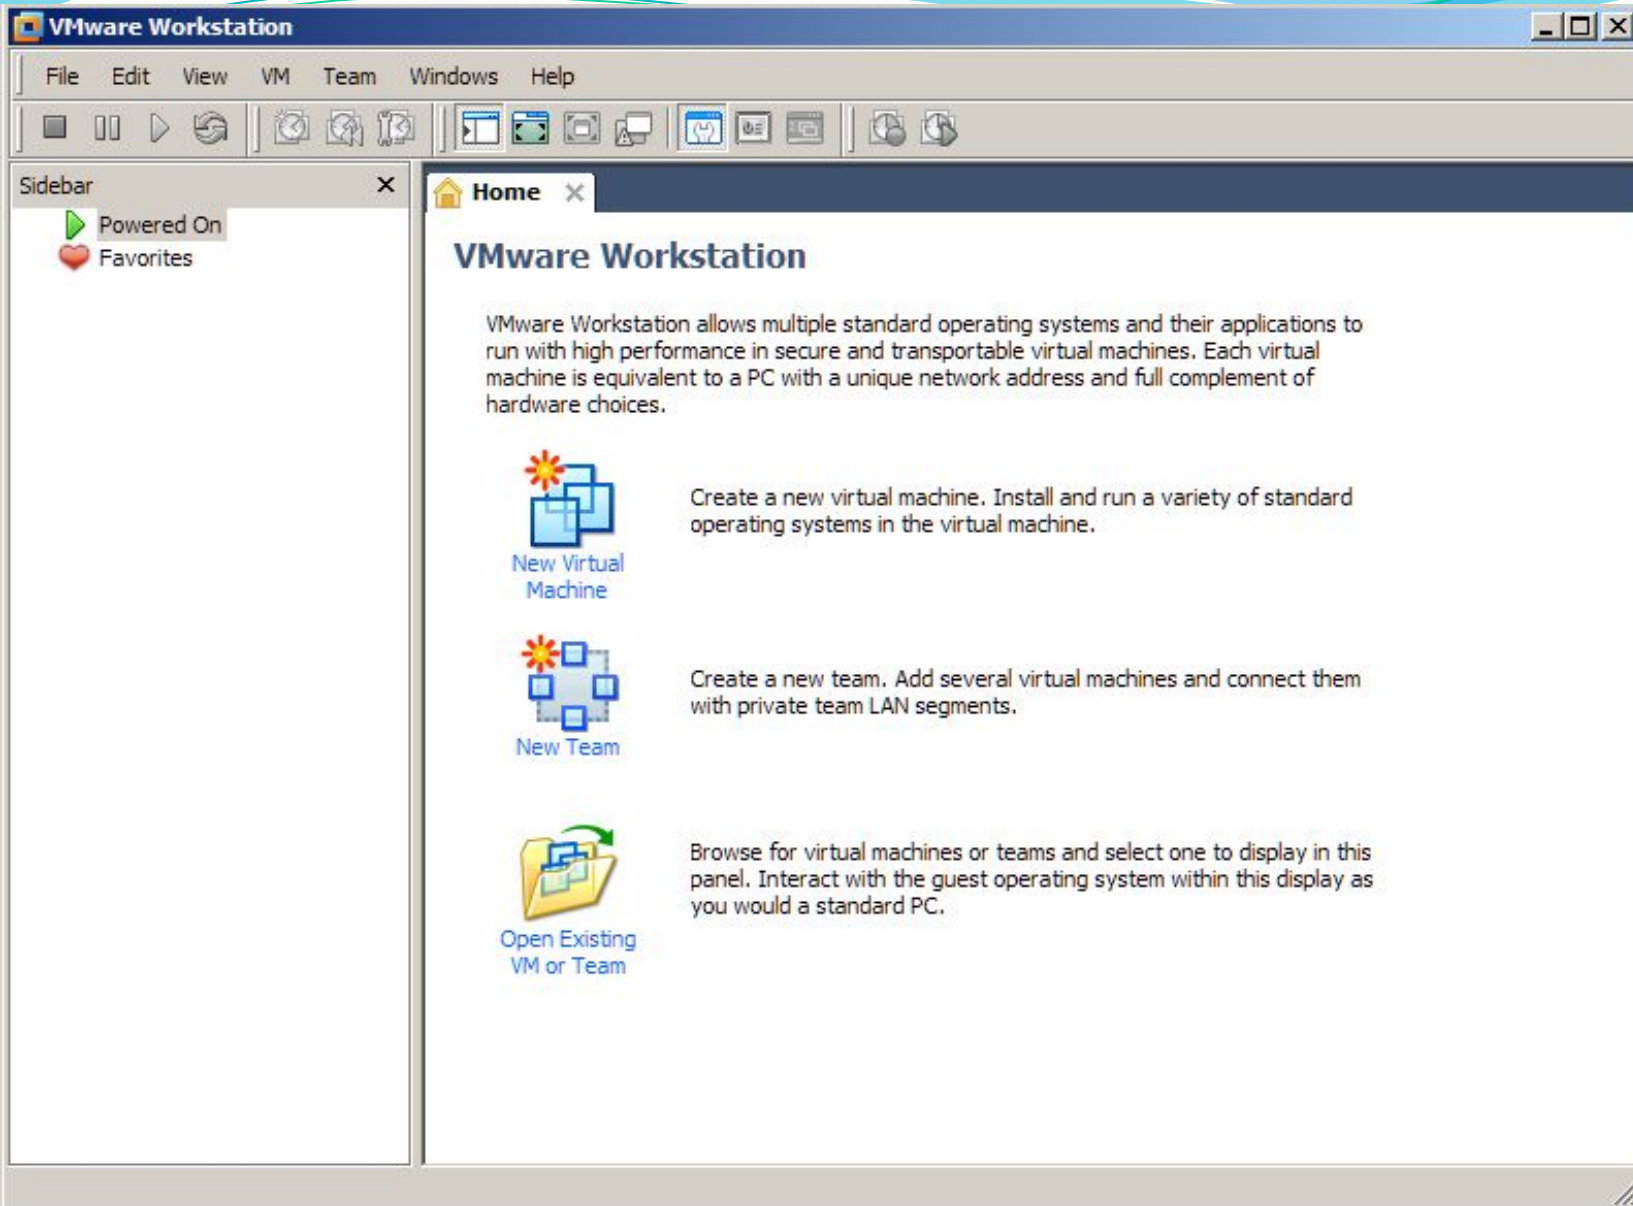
VMware Workstation

File Edit View VM Team Windows Help

Sidebar

Powered On

Favorites

Home

VMware Workstation

VMware Workstation allows multiple standard operating systems and their applications to run with high performance in secure and transportable virtual machines. Each virtual machine is equivalent to a PC with a unique network address and full complement of hardware choices.

New Virtual Machine

Create a new virtual machine. Install and run a variety of standard operating systems in the virtual machine.

New Team

Create a new team. Add several virtual machines and connect them with private team LAN segments.

Open Existing VM or Team

Browse for virtual machines or teams and select one to display in this panel. Interact with the guest operating system within this display as you would a standard PC.